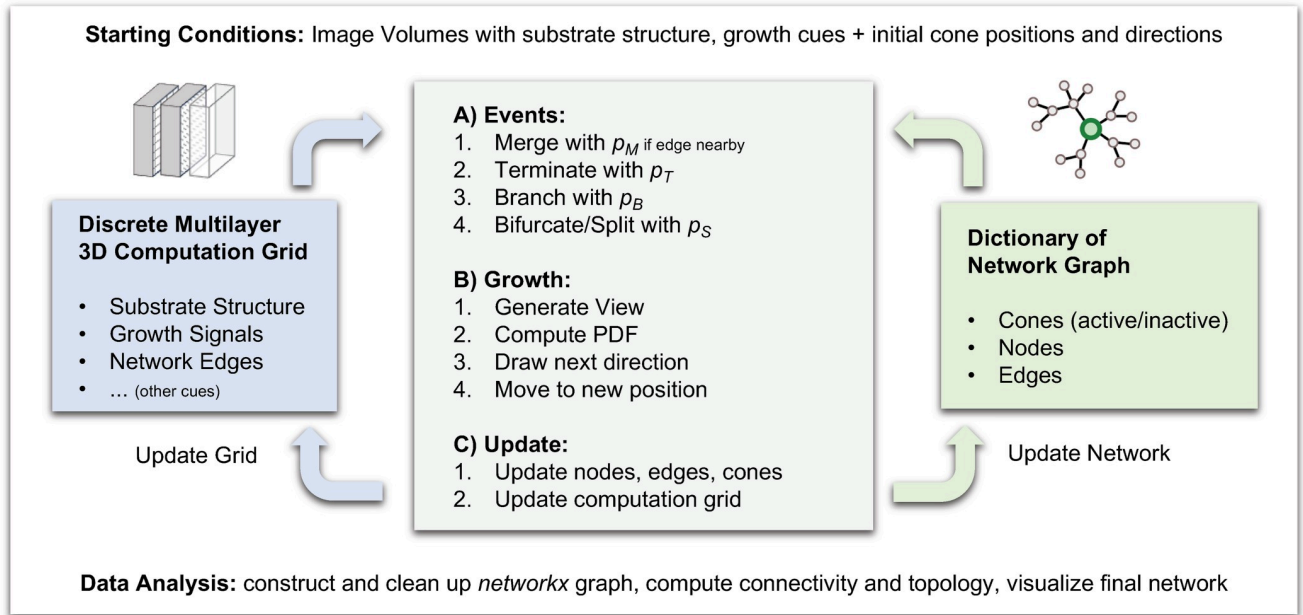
**Starting Conditions:** Image Volumes with substrate structure, growth cues + initial cone positions and directions

**Discrete Multilayer 3D Computation Grid**

- Substrate Structure
- Growth Signals
- Network Edges
- ... (other cues)

Update Grid

**A) Events:**
1. Merge with $p_M$ if edge nearby
2. Terminate with $p_T$
3. Branch with $p_B$
4. Bifurcate/Split with $p_S$

**B) Growth:**
1. Generate View
2. Compute PDF
3. Draw next direction
4. Move to new position

**C) Update:**
1. Update nodes, edges, cones
2. Update computation grid

**Dictionary of Network Graph**

- Cones (active/inactive)
- Nodes
- Edges

Update Network

**Data Analysis:** construct and clean up *networkx* graph, compute connectivity and topology, visualize final network